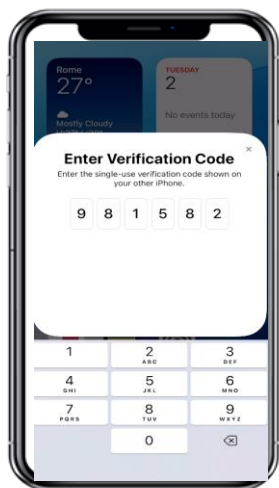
Rome
27°
Mostly Cloudy

TUESDAY
2
No events today

Enter Verification Code
Enter the single-use verification code shown on your other iPhone.

9 8 1 5 8 2

1
2 ABC
3 DEF
4 GHI
5 JKL
6 MNO
7 PQRS
8 TUV
9 WXYZ
0